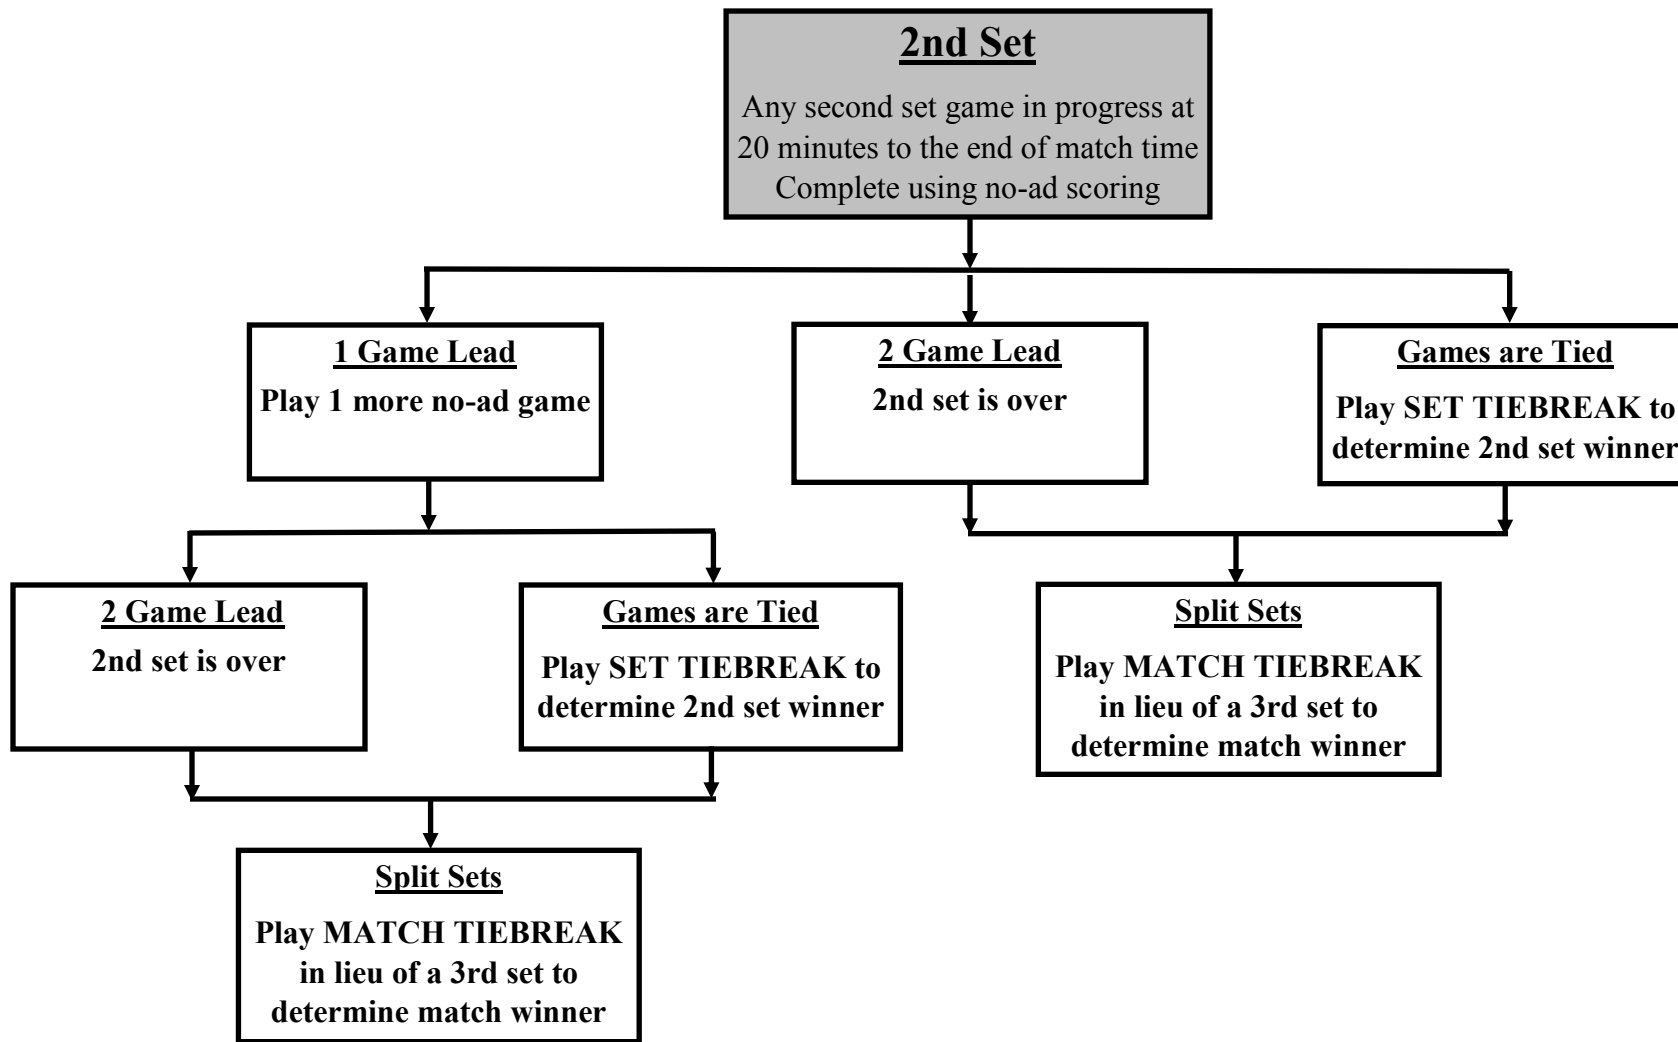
2nd Set

Any second set game in progress at 20 minutes to the end of match time Complete using no-ad scoring

1 Game Lead

Play 1 more no-ad game

2 Game Lead

2nd set is over

Games are Tied

Play SET TIEBREAK to determine 2nd set winner

2 Game Lead

2nd set is over

Games are Tied

Play SET TIEBREAK to determine 2nd set winner

Split Sets

Play MATCH TIEBREAK in lieu of a 3rd set to determine match winner

Split Sets

Play MATCH TIEBREAK in lieu of a 3rd set to determine match winner